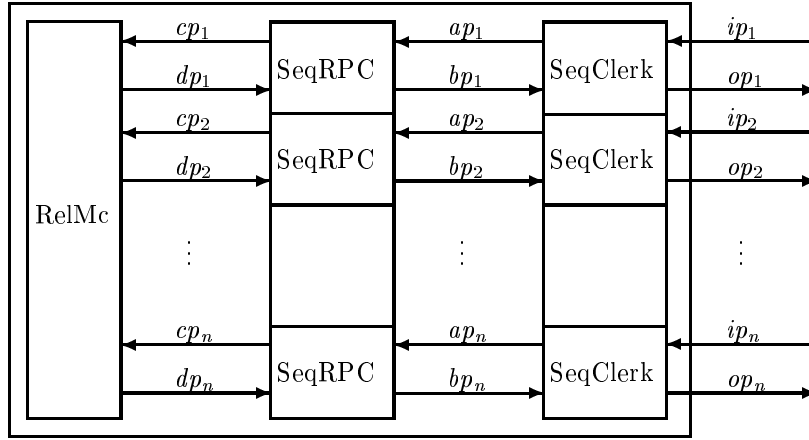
$cp_1$ SeqRPC $ap_1$ SeqClerk $ip_1$

$dp_1$ $bp_1$ $op_1$

$cp_2$ $ap_2$ $ip_2$

$dp_2$ SeqRPC $bp_2$ SeqClerk $op_2$

RelMc

$\vdots$ $\vdots$ $\vdots$

$cp_n$ $ap_n$ $ip_n$

$dp_n$ SeqRPC $bp_n$ SeqClerk $op_n$